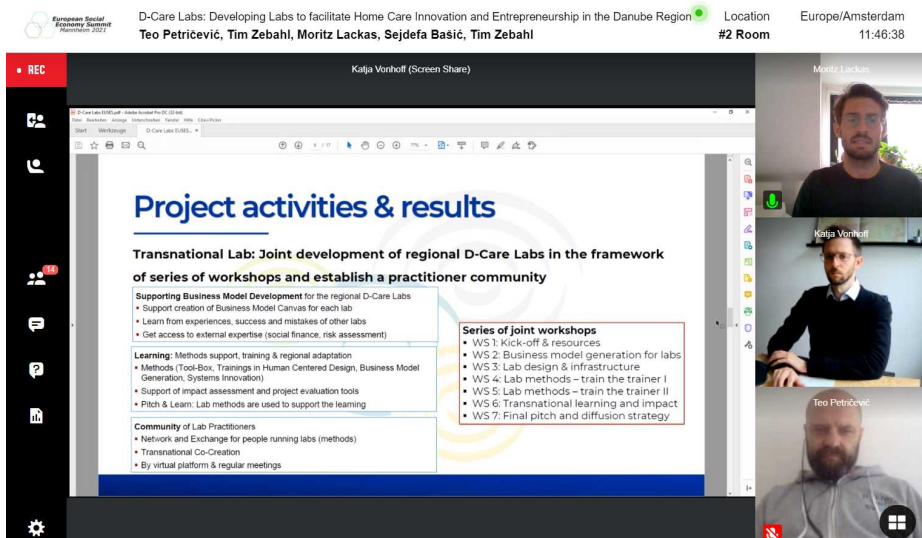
European Social Economy Summit Mannheim 2021

D-Care Labs: Developing Labs to facilitate Home Care Innovation and Entrepreneurship in the Danube Region
Teo Petričević, Tim Zebahl, Moritz Lackas, Sejdefa Bašić, Tim Zebahl

Location
#2 Room

Europe/Amsterdam
11:46:38

• REC

Katja Vonhoff (Screen Share)

Moritz Lackas

Katja Vonhoff

Teo Petričević

14

Start Werkzeuge D-Care Labs EUSES... ×

Project activities & results

Transnational Lab: Joint development of regional D-Care Labs in the framework of series of workshops and establish a practitioner community

Supporting Business Model Development for the regional D-Care Labs
• Support creation of Business Model Canvas for each lab
• Learn from experiences, success and mistakes of other labs
• Get access to external expertise (social finance, risk assessment)

Learning: Methods support, training & regional adaptation
• Methods (Tool-Box, Trainings in Human Centered Design, Business Model Generation, Systems Innovation)
• Support of impact assessment and project evaluation tools
• Pitch & Learn: Lab methods are used to support the learning

Community of Lab Practitioners
• Network and Exchange for people running labs (methods)
• Transnational Co-Creation
• By virtual platform & regular meetings

Series of joint workshops
• WS 1: Kick-off & resources
• WS 2: Business model generation for labs
• WS 3: Lab design & infrastructure
• WS 4: Lab methods – train the trainer I
• WS 5: Lab methods – train the trainer II
• WS 6: Transnational learning and impact
• WS 7: Final pitch and diffusion strategy